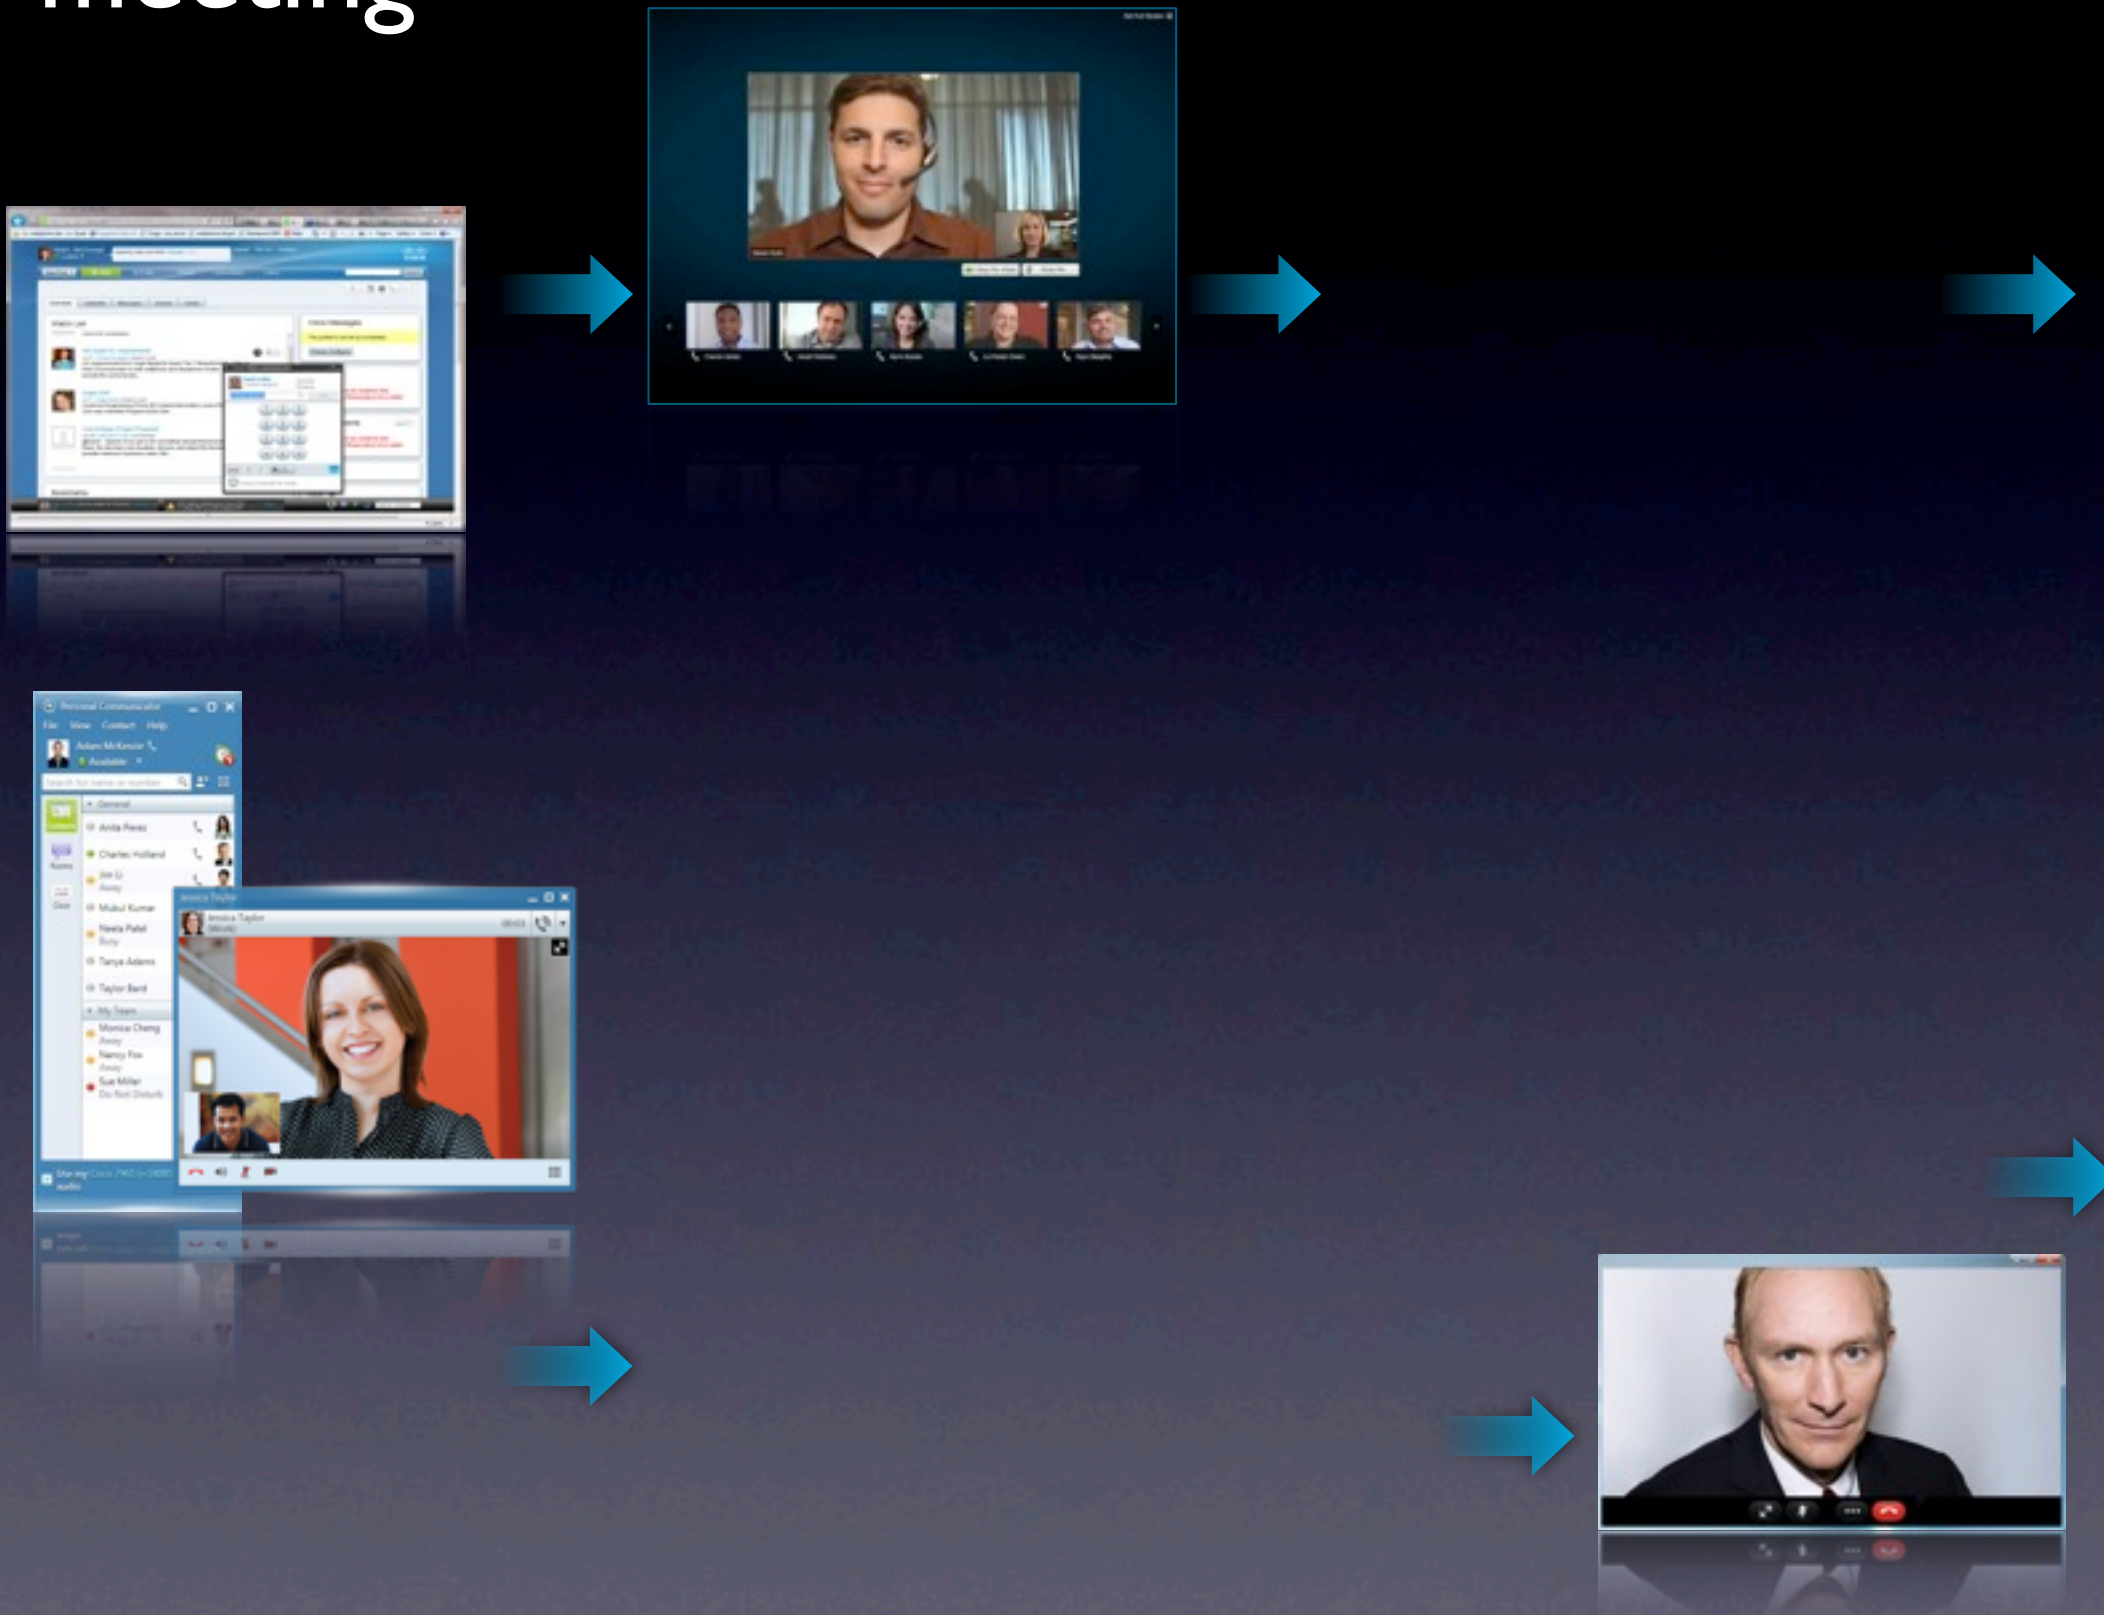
Meeting

Personal Communicator
File View Contact Help
Adam McKenzie
Available
Search for name or number
General
Anita Perez
Charles Holland
Jim Li
Away
Mukul Kumar
Neela Patel
Busy
Tanya Adams
Taylor Bard
My Team
Monica Cheng
Away
Nancy Fox
Away
Sue Miller
Do Not Disturb

Jessica Taylor
Jessica Taylor